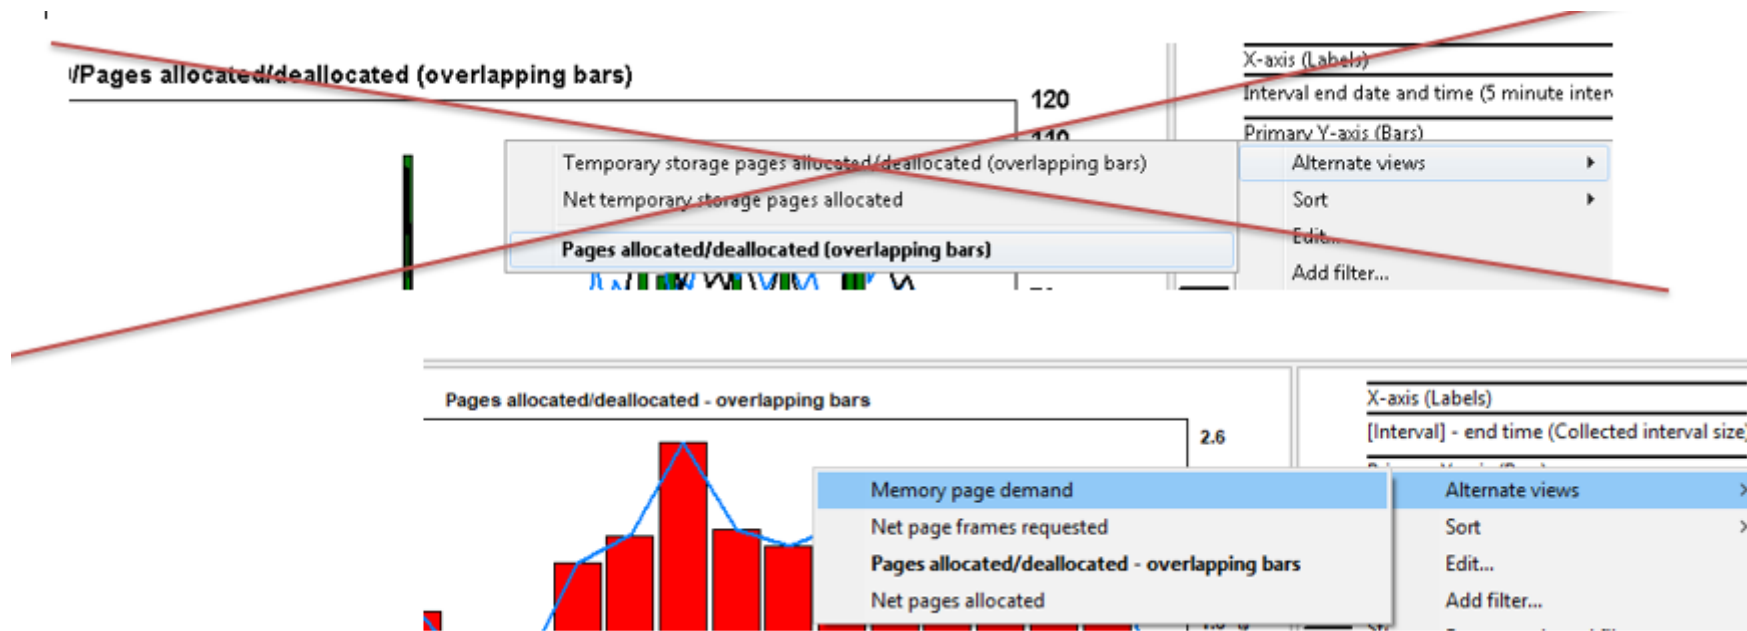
/Pages allocated/deallocated (overlapping bars)

120

110

Temporary storage pages allocated/deallocated (overlapping bars)
Net temporary storage pages allocated
Pages allocated/deallocated (overlapping bars)

X-axis (Labels)
Interval end date and time (5 minute inter
Primary Y-axis (Bars)

Alternate views
Sort
Edit...
Add filter...

Pages allocated/deallocated - overlapping bars

2.6

X-axis (Labels)
[Interval] - end time (Collected interval size)

Memory page demand
Net page frames requested
Pages allocated/deallocated - overlapping bars
Net pages allocated

Alternate views
Sort
Edit...
Add filter...